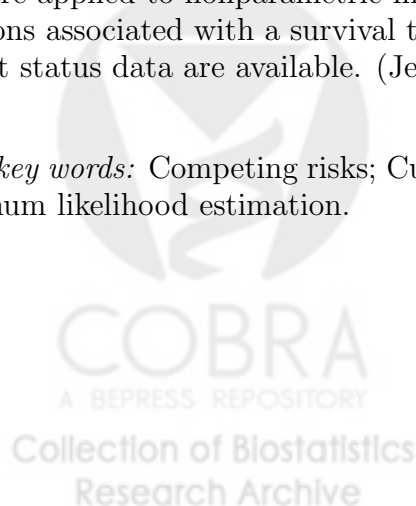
are applied to nonparametric m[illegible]
ons associated with a survival t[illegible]
t status data are available. (Je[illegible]

key words: Competing risks; Cu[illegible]
num likelihood estimation.

COBRA
A BEPRESS REPOSITORY
Collection of Biostatistics
Research Archive